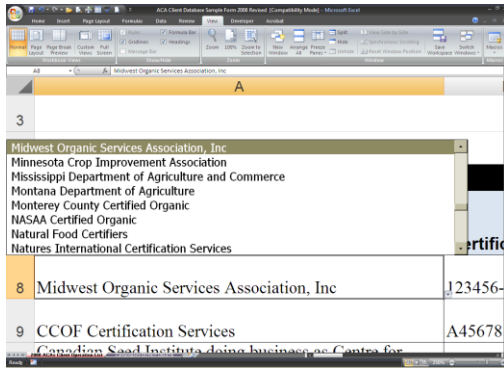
ACA Client Database Sample Form 2008 Revised [Compatibility Mode] - Microsoft Excel

Home Insert Page Layout Formulas Data Review View Developer Acrobat

Normal Page Layout Page Break Preview Custom Views Full Screen
Ruler Gridlines Message Bar
Formula Bar Headings
Zoom 100% Zoom to Selection
New Window Arrange All Freeze Panes
Split Hide Unhide
View Side by Side Synchronous Scrolling Reset Window Position
Save Workspace Switch Windows
Macros

Workbook Views Show/Hide Zoom Window Macros

A8 Midwest Organic Services Association, Inc

A

3

Midwest Organic Services Association, Inc
Minnesota Crop Improvement Association
Mississippi Department of Agriculture and Commerce
Montana Department of Agriculture
Monterey County Certified Organic
NASAA Certified Organic
Natural Food Certifiers
Natures International Certification Services

ertific

8 Midwest Organic Services Association, Inc J23456-

9 CCOF Certification Services A45678

Canadian Seed Institute doing business as Centre for

Ready